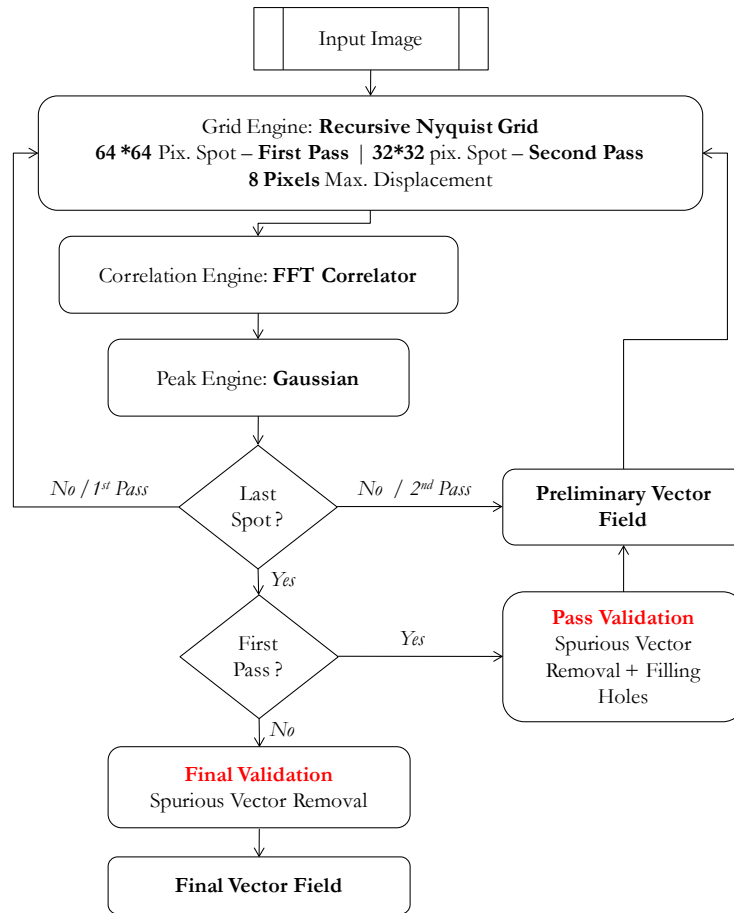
Input Image

Grid Engine: **Recursive Nyquist Grid**
**64 *64** Pix. Spot – **First Pass** | **32*32** pix. Spot – **Second Pass**
**8 Pixels** Max. Displacement

Correlation Engine: **FFT Correlator**

Peak Engine: **Gaussian**

*No / 1st Pass*

Last Spot ?

*No / 2nd Pass*

**Preliminary Vector Field**

*Yes*

First Pass ?

*Yes*

**Pass Validation**
Spurious Vector Removal + Filling Holes

*No*

**Final Validation**
Spurious Vector Removal

**Final Vector Field**